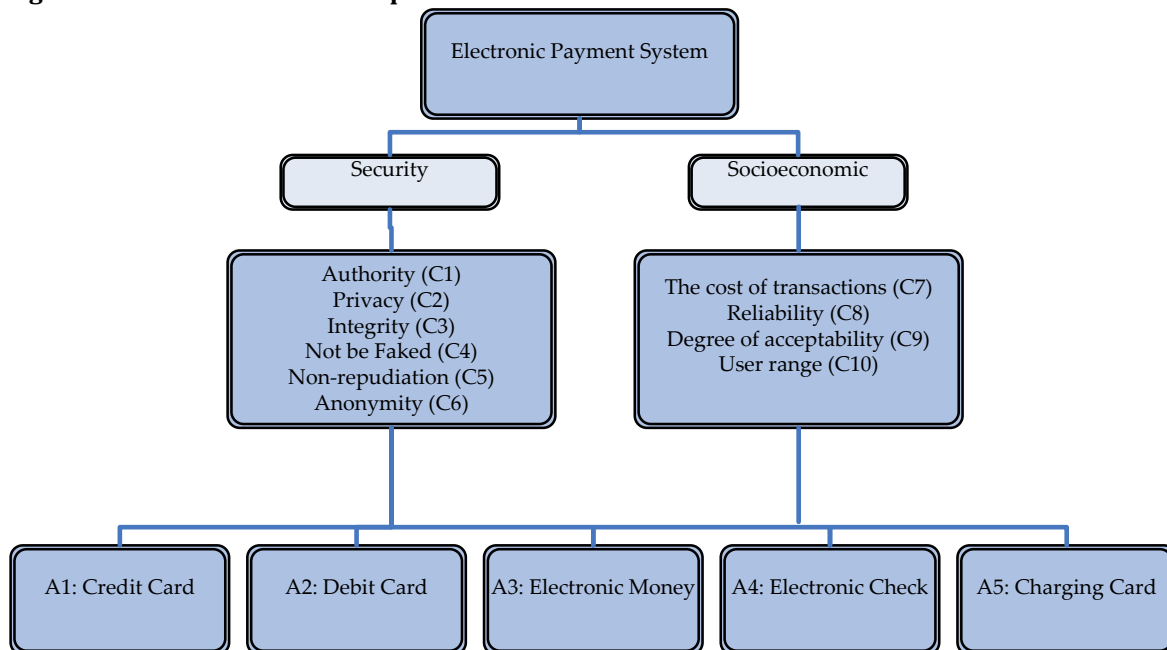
Electronic Payment System

Security

Socioeconomic

Authority (C1)
Privacy (C2)
Integrity (C3)
Not be Faked (C4)
Non-repudiation (C5)
Anonymity (C6)

The cost of transactions (C7)
Reliability (C8)
Degree of acceptability (C9)
User range (C10)

A1: Credit Card

A2: Debit Card

A3: Electronic Money

A4: Electronic Check

A5: Charging Card